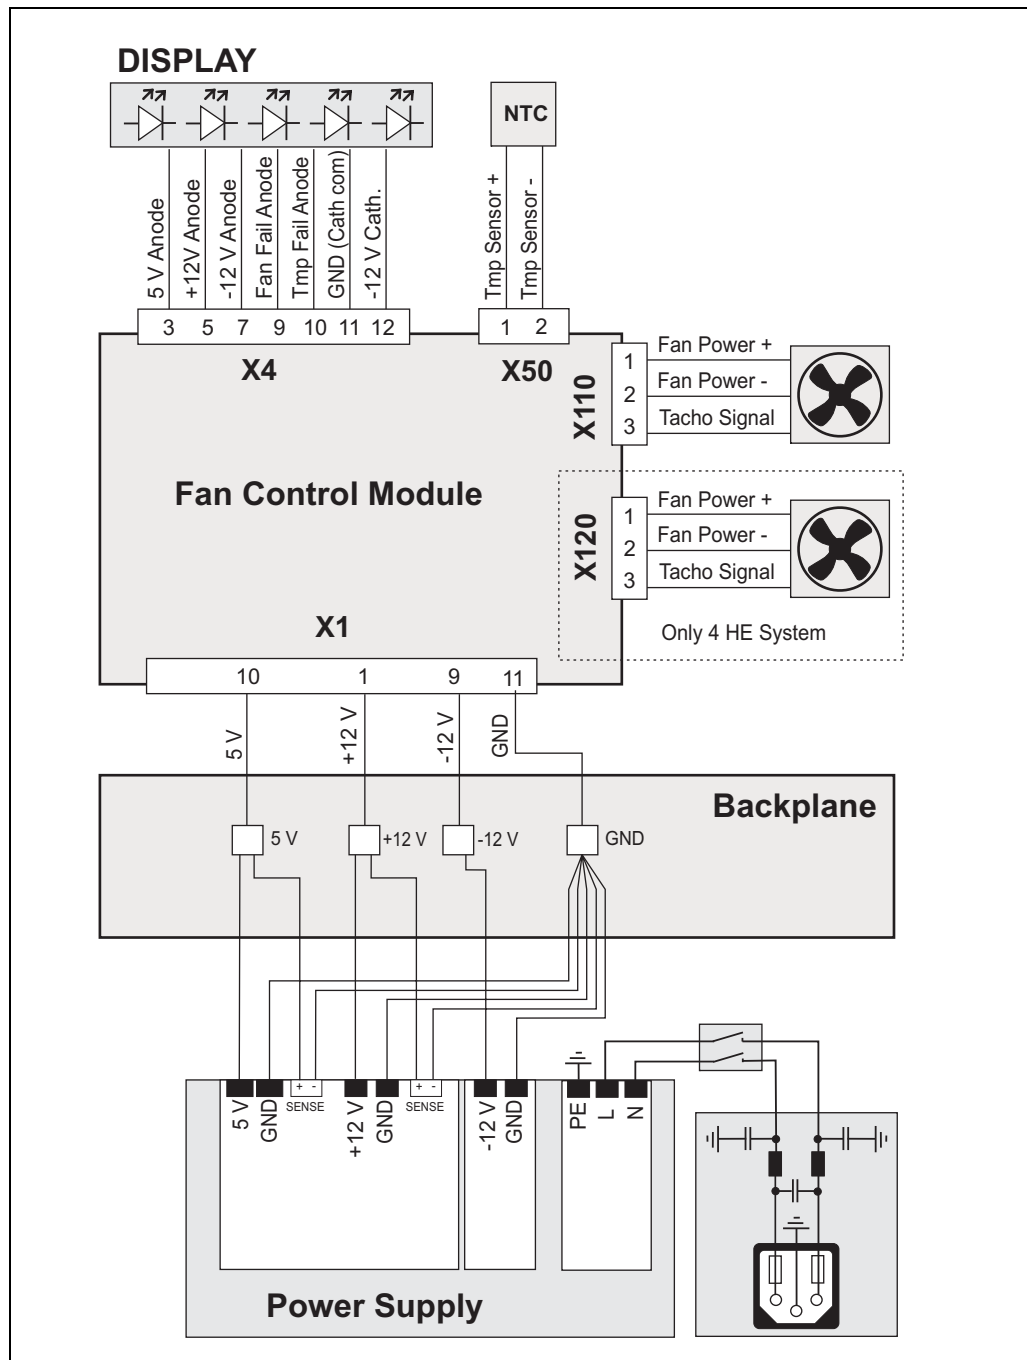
DISPLAY

NTC

5 V Anode
+12V Anode
-12 V Anode
Fan Fail Anode
Tmp Fail Anode
GND (Cath com)
-12 V Cath.

Tmp Sensor +
Tmp Sensor -

3 5 7 9 10 11 12

1 2

X4

X50

1 Fan Power +
2 Fan Power -
3 Tacho Signal

X110

Fan Control Module

1 Fan Power +
2 Fan Power -
3 Tacho Signal

X120

Only 4 HE System

X1

10 1 9 11

5 V
+12 V
-12 V
GND

Backplane

5 V
+12 V
-12 V
GND

5 V GND + - SENSE +12 V GND + - SENSE -12 V GND PE L N

Power Supply